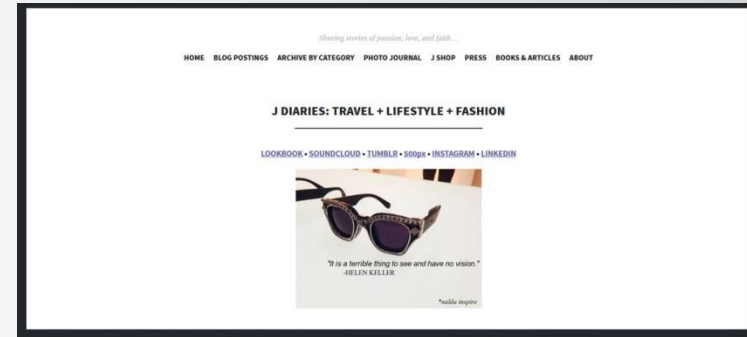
Sharing stories of passion, love, and faith...

HOME BLOG POSTINGS ARCHIVE BY CATEGORY PHOTO JOURNAL J SHOP PRESS BOOKS & ARTICLES ABOUT

J DIARIES: TRAVEL + LIFESTYLE + FASHION

LOOKBOOK • SOUNDCLOUD • TUMBLR • 500px • INSTAGRAM • LINKEDIN

"It is a terrible thing to see and have no vision."
-HELEN KELLER

*nakla inspire